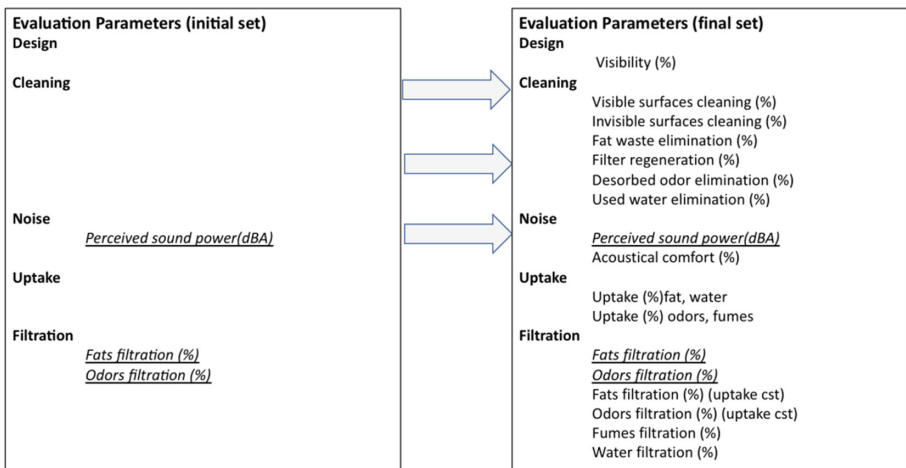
Evaluation Parameters (initial set)
Design

Cleaning

Noise
Perceived sound power(dBA)

Uptake

Filtration
Fats filtration (%)
Odors filtration (%)

Evaluation Parameters (final set)
Design
Visibility (%)

Cleaning
Visible surfaces cleaning (%)
Invisible surfaces cleaning (%)
Fat waste elimination (%)
Filter regeneration (%)
Desorbed odor elimination (%)
Used water elimination (%)

Noise
Perceived sound power(dBA)
Acoustical comfort (%)

Uptake
Uptake (%)fat, water
Uptake (%) odors, fumes

Filtration
Fats filtration (%)
Odors filtration (%)
Fats filtration (%) (uptake cst)
Odors filtration (%) (uptake cst)
Fumes filtration (%)
Water filtration (%)